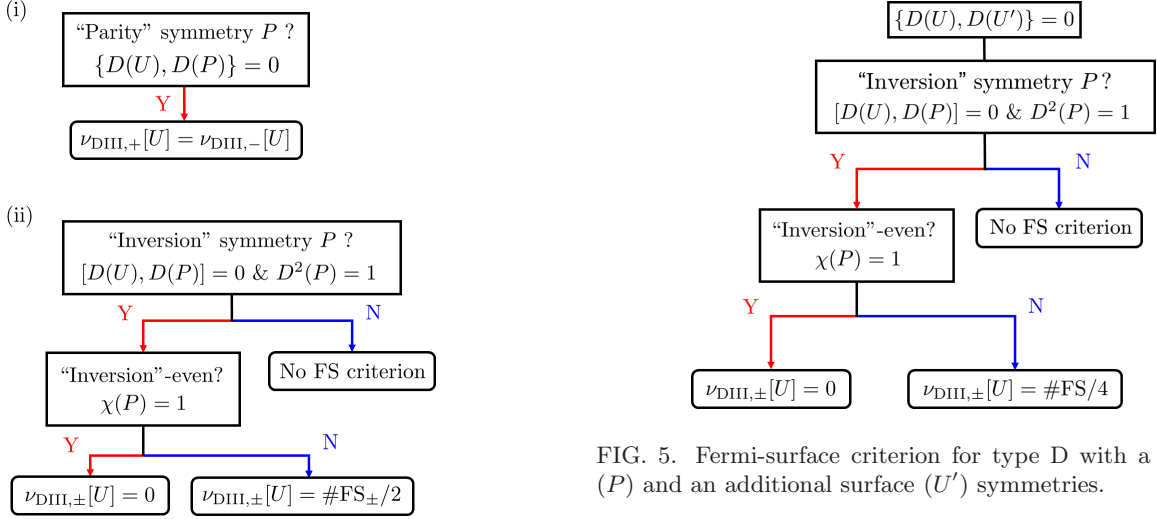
(i)

"Parity" symmetry $P$ ?
$\{D(U), D(P)\} = 0$

Y

$\nu_{\mathrm{DIII},+}[U] = \nu_{\mathrm{DIII},-}[U]$

(ii)

"Inversion" symmetry $P$ ?
$[D(U), D(P)] = 0$ & $D^2(P) = 1$

Y

N

"Inversion"-even?
$\chi(P) = 1$

No FS criterion

Y

N

$\nu_{\mathrm{DIII},\pm}[U] = 0$

$\nu_{\mathrm{DIII},\pm}[U] = \#\mathrm{FS}_{\pm}/2$

$\{D(U), D(U')\} = 0$

"Inversion" symmetry $P$ ?
$[D(U), D(P)] = 0$ & $D^2(P) = 1$

Y

N

"Inversion"-even?
$\chi(P) = 1$

No FS criterion

Y

N

$\nu_{\mathrm{DIII},\pm}[U] = 0$

$\nu_{\mathrm{DIII},\pm}[U] = \#\mathrm{FS}/4$

FIG. 5. Fermi-surface criterion for type D with a $(P)$ and an additional surface $(U')$ symmetries.